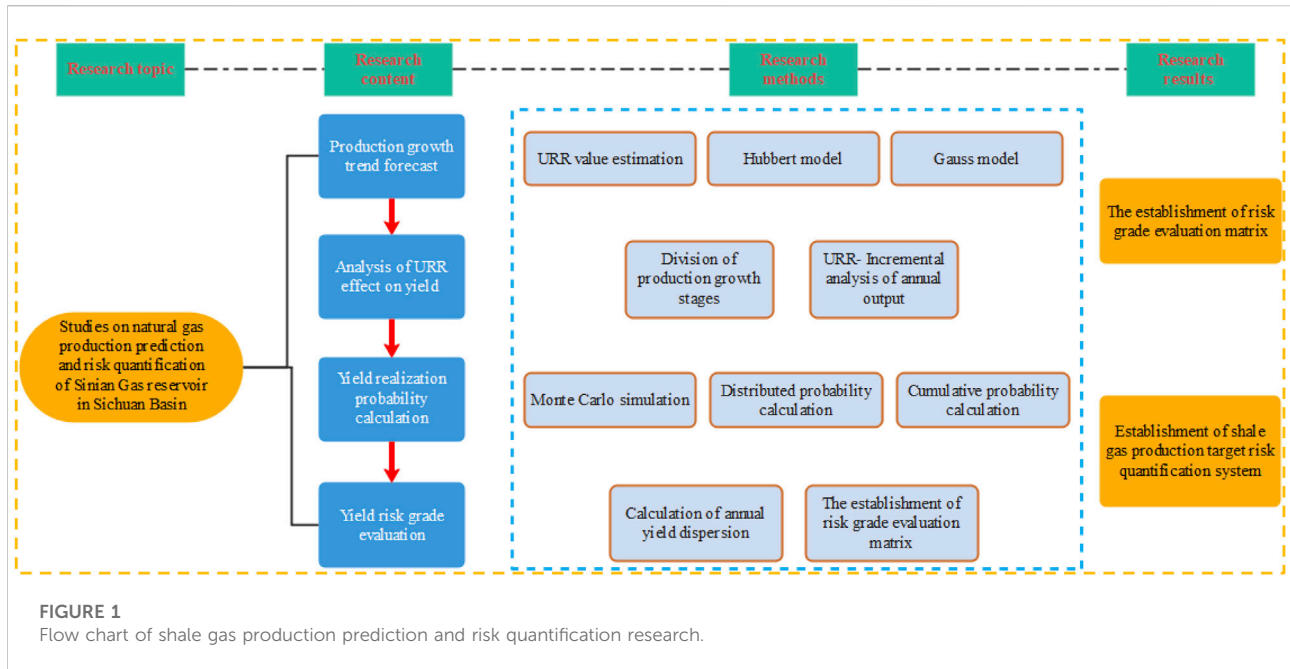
Research topic

Research content

Research methods

Research results

Studies on natural gas production prediction and risk quantification of Sinian Gas reservoir in Sichuan Basin

Production growth trend forecast

Analysis of URR effect on yield

Yield realization probability calculation

Yield risk grade evaluation

URR value estimation

Hubbert model

Gauss model

Division of production growth stages

URR- Incremental analysis of annual output

Monte Carlo simulation

Distributed probability calculation

Cumulative probability calculation

Calculation of annual yield dispersion

The establishment of risk grade evaluation matrix

The establishment of risk grade evaluation matrix

Establishment of shale gas production target risk quantification system

FIGURE 1
Flow chart of shale gas production prediction and risk quantification research.